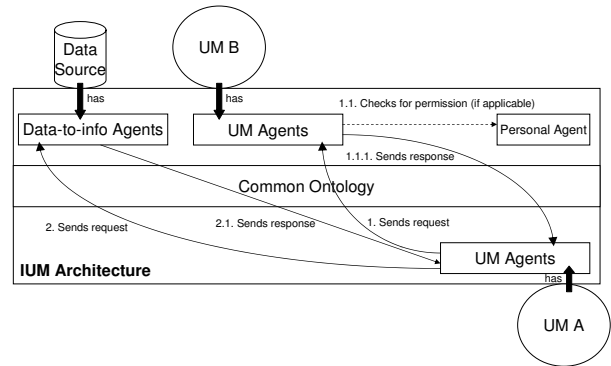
Data Source

UM B

has

has

1.1. Checks for permission (if applicable)

Data-to-info Agents

UM Agents

Personal Agent

1.1.1. Sends response

Common Ontology

2. Sends request

2.1. Sends response

1. Sends request

IUM Architecture

UM Agents

has

UM A